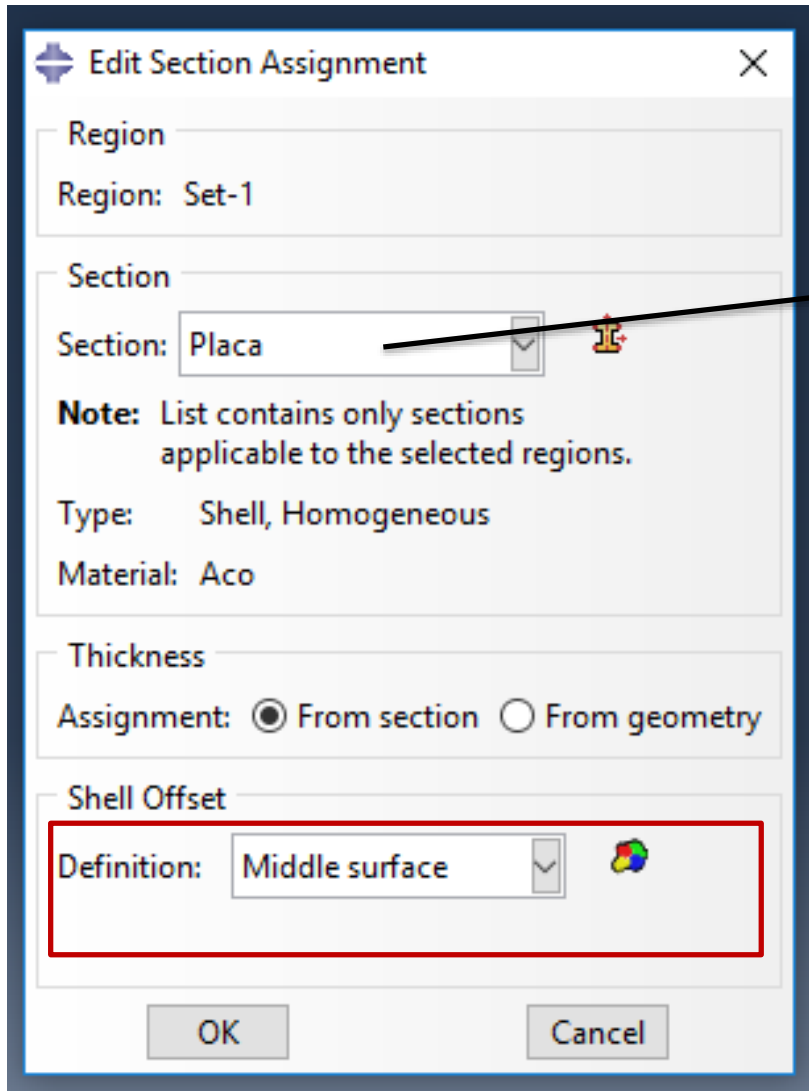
Edit Section Assignment

Region
Region: Set-1

Section
Section: Placa

Note: List contains only sections applicable to the selected regions.

Type: Shell, Homogeneous

Material: Aco

Thickness
Assignment: From section From geometry

Shell Offset
Definition: Middle surface

OK Cancel